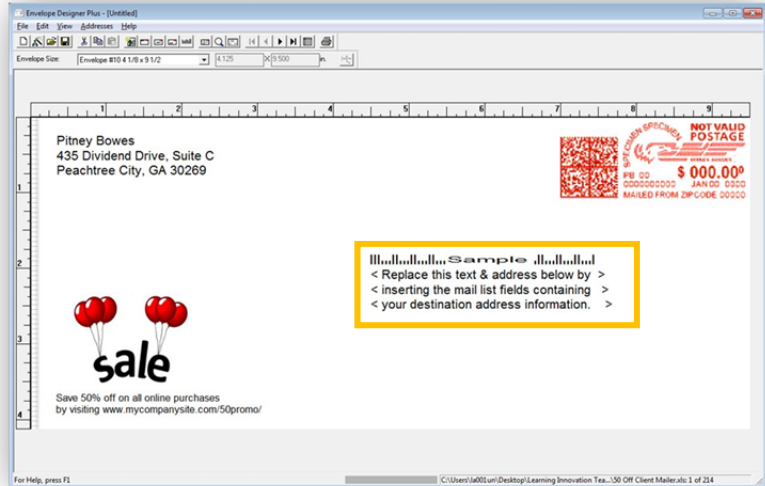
Envelope Designer Plus - [Untitled]

File Edit View Addresses Help

Envelope Size: Envelope #10 4 1/8 x 9 1/2 4.125 X 9.500 in.

1 2 3 4 5 6 7 8 9

Pitney Bowes
435 Dividend Drive, Suite C
Peachtree City, GA 30269

SPECIMEN SPECIMEN NOT VALID POSTAGE
PITNEY BOWES
$ 000.00$^0$
PB 00 JAN 00 0000
0000000000
MAILED FROM ZIPCODE 00000

Sample
< Replace this text & address below by >
< inserting the mail list fields containing >
< your destination address information. >

sale

Save 50% off on all online purchases
by visiting www.mycompanysite.com/50promo/

For Help, press F1

C:\Users\la001un\Desktop\Learning Innovation Tea...\50 Off Client Mailer.xls: 1 of 214